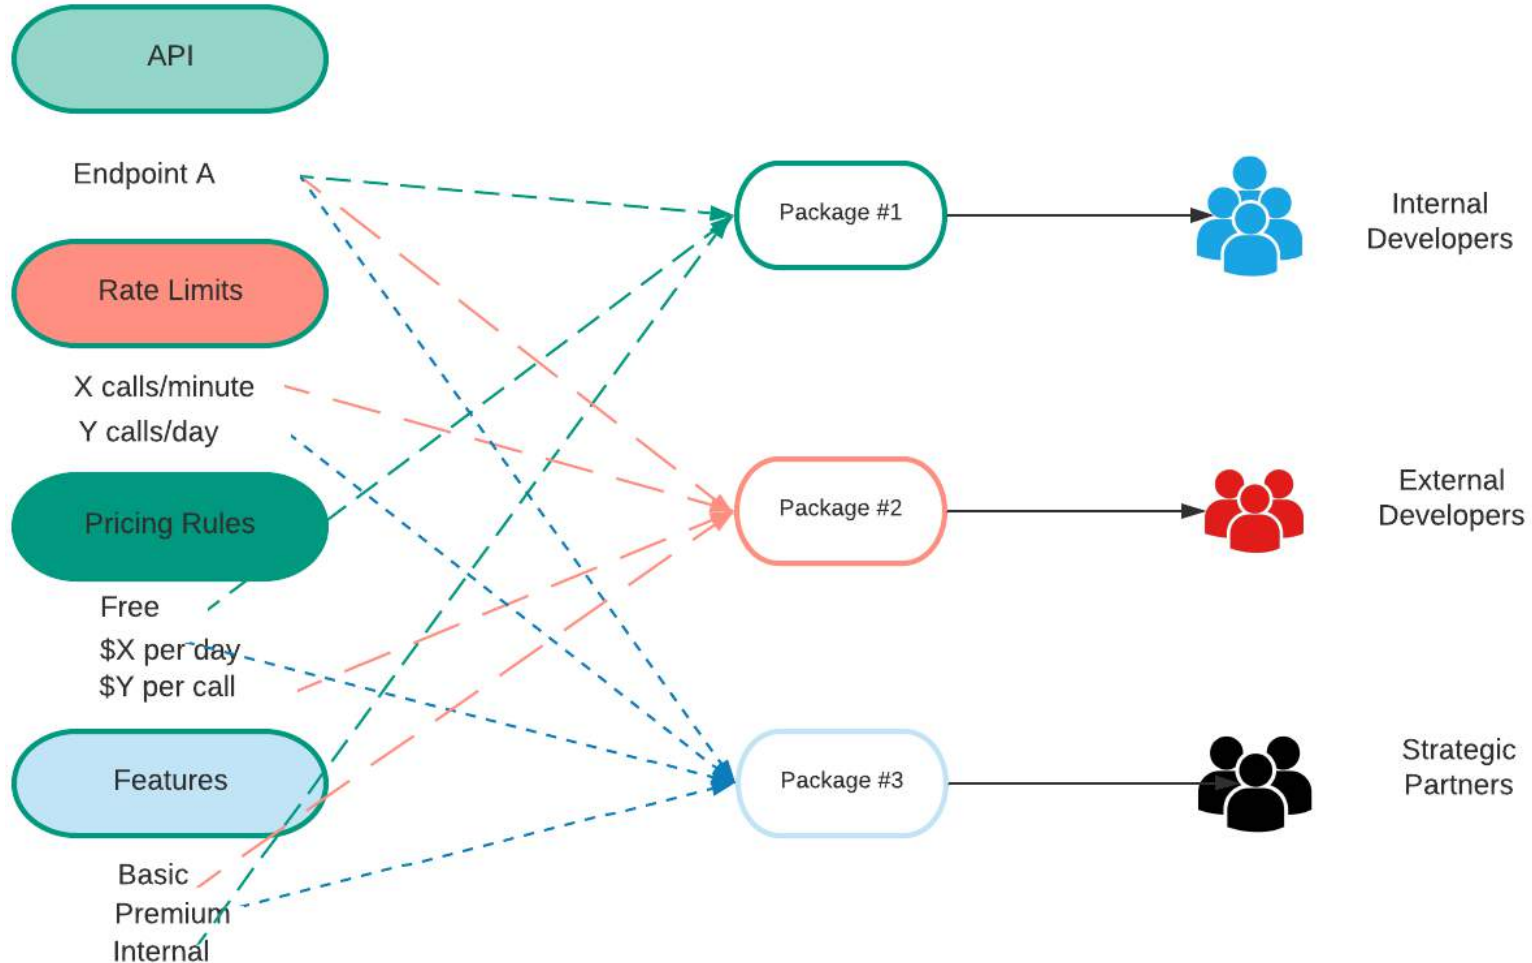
API

Endpoint A

Rate Limits

X calls/minute
Y calls/day

Pricing Rules

Free
$X per day
$Y per call

Features

Basic
Premium
Internal

Package #1

Package #2

Package #3

Internal Developers

External Developers

Strategic Partners